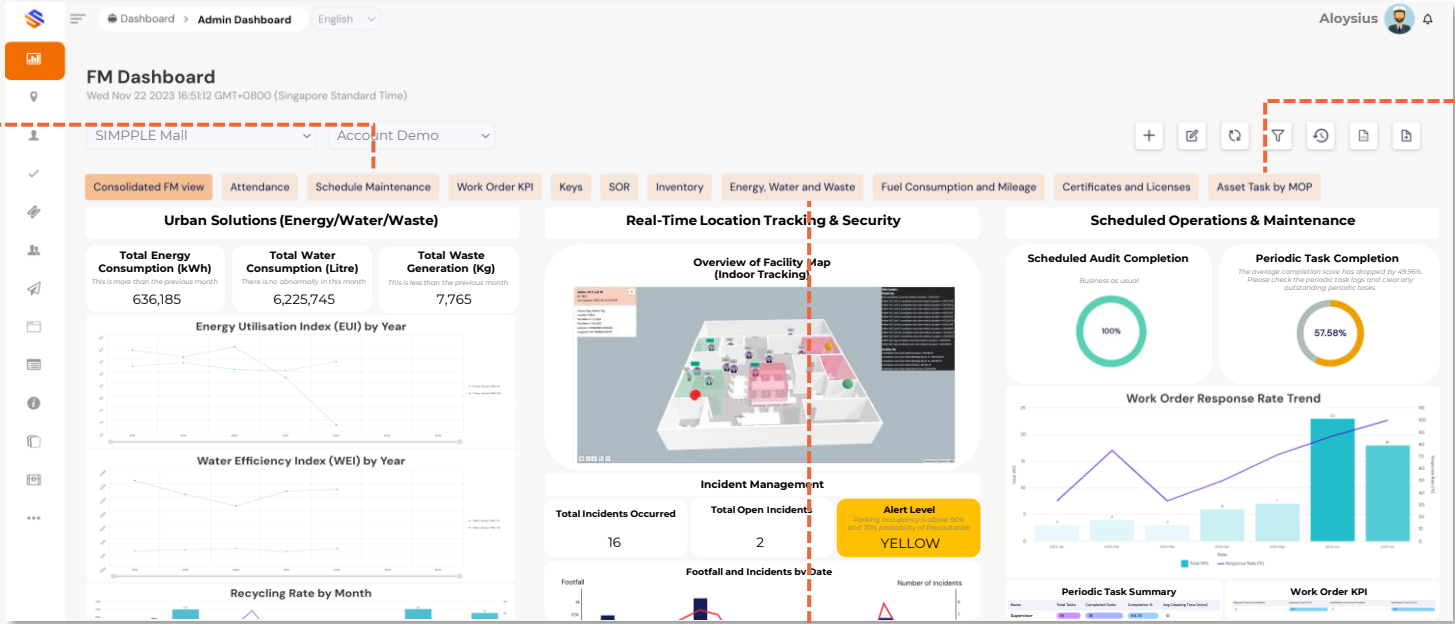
Dashboard > Admin Dashboard English

Aloysius

FM Dashboard
Wed Nov 22 2023 16:51:12 GMT+0800 (Singapore Standard Time)

SIMPPLE Mall
Account Demo

Consolidated FM view
Attendance
Schedule Maintenance
Work Order KPI
Keys
SOR
Inventory
Energy, Water and Waste
Fuel Consumption and Mileage
Certificates and Licenses
Asset Task by MOP

Urban Solutions (Energy/Water/Waste)

Total Energy Consumption (kWh)
This is more than the previous month
636,185

Total Water Consumption (Litre)
There is no abnormally in this month
6,225,745

Total Waste Generation (Kg)
This is less than the previous month
7,765

Energy Utilisation Index (EUI) by Year

Water Efficiency Index (WEI) by Year

Recycling Rate by Month

Real-Time Location Tracking & Security

Overview of Facility Map (Indoor Tracking)

Incident Management

Total Incidents Occurred
16

Total Open Incidents
2

Alert Level
Parking occupancy is above 90% and 70% probability of Precipitation
YELLOW

Footfall and Incidents by Date
Footfall
Number of incidents

Scheduled Operations & Maintenance

Scheduled Audit Completion
Business as usual
100%

Periodic Task Completion
The average completion score has dropped by 49.96%. Please check the periodic task logs and clear any outstanding periodic tasks.
57.58%

Work Order Response Rate Trend

Total WO
Response Rate (%)

Periodic Task Summary

Work Order KPI